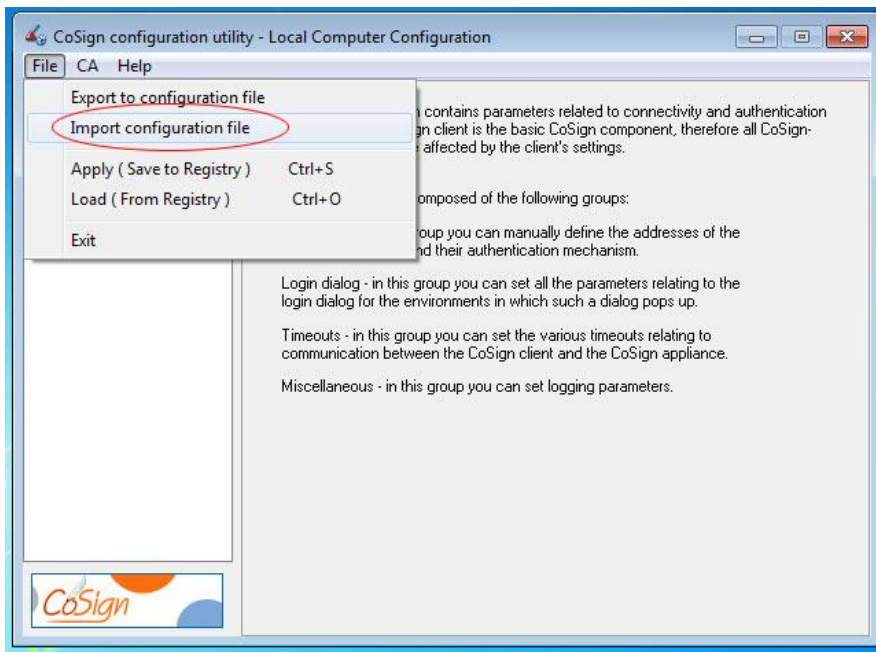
CoSign configuration utility - Local Computer Configuration

File CA Help

Export to configuration file
Import configuration file
Apply ( Save to Registry ) Ctrl+S
Load ( From Registry ) Ctrl+O
Exit

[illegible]n contains parameters related to connectivity and authentication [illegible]gn client is the basic CoSign component, therefore all CoSign- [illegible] affected by the client's settings.

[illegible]omposed of the following groups:

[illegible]oup you can manually define the addresses of the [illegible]nd their authentication mechanism.

Login dialog - in this group you can set all the parameters relating to the login dialog for the environments in which such a dialog pops up.

Timeouts - in this group you can set the various timeouts relating to communication between the CoSign client and the CoSign appliance.

Miscellaneous - in this group you can set logging parameters.

CoSign